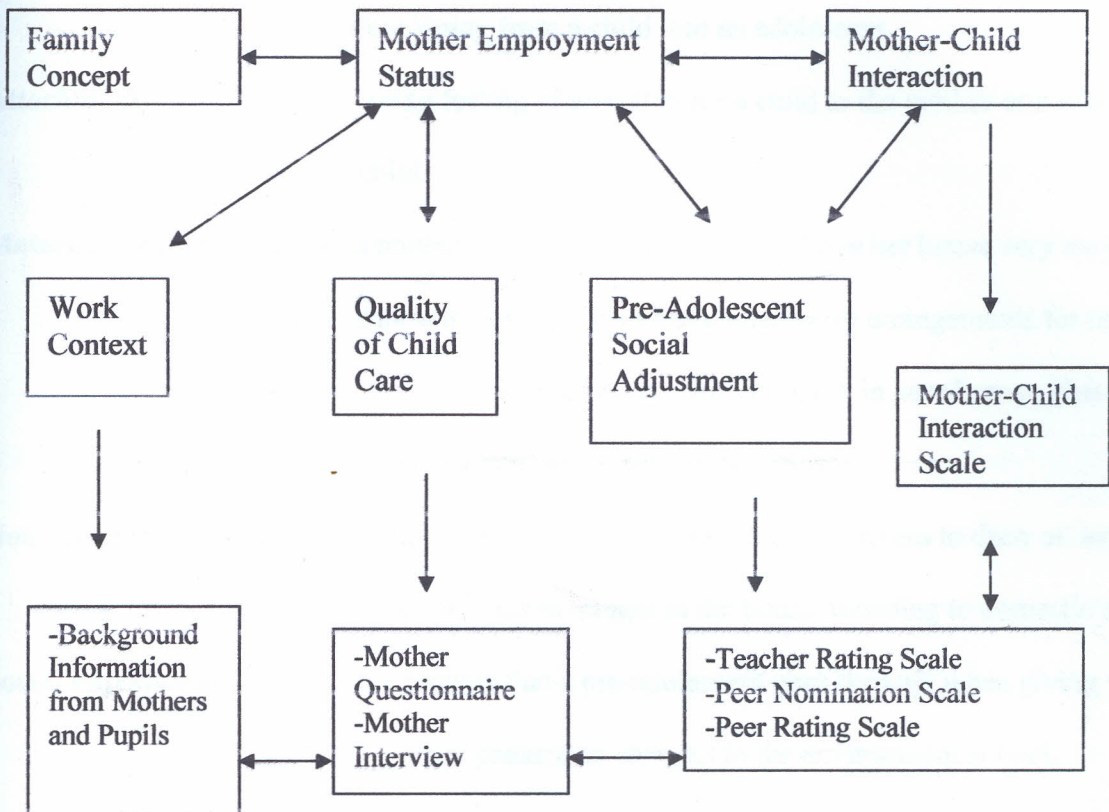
Family Concept

Mother Employment Status

Mother-Child Interaction

Work Context

Quality of Child Care

Pre-Adolescent Social Adjustment

Mother-Child Interaction Scale

-Background Information from Mothers and Pupils

-Mother Questionnaire
-Mother Interview

-Teacher Rating Scale
-Peer Nomination Scale
-Peer Rating Scale